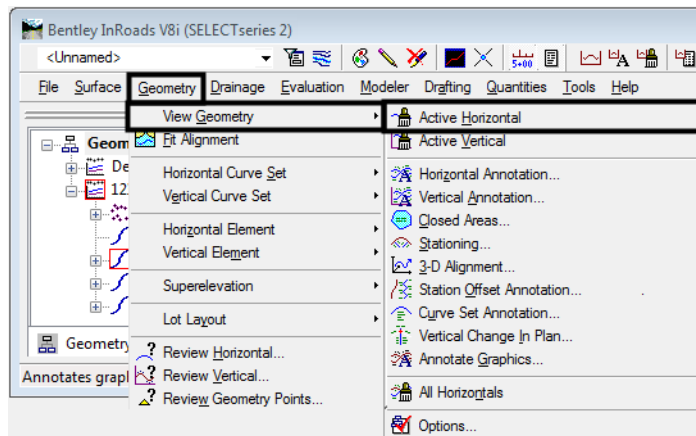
Bentley InRoads V8i (SELECTseries 2)

<Unnamed>

5+00

File Surface Geometry Drainage Evaluation Modeler Drafting Quantities Tools Help

Geom
De
12
Geometry
Annotates grapl

View Geometry
Fit Alignment
Horizontal Curve Set
Vertical Curve Set
Horizontal Element
Vertical Element
Superelevation
Lot Layout
Review Horizontal...
Review Vertical...
Review Geometry Points...

Active Horizontal
Active Vertical
Horizontal Annotation...
Vertical Annotation...
Closed Areas...
Stationing...
3-D Alignment...
Station Offset Annotation...
Curve Set Annotation...
Vertical Change In Plan...
Annotate Graphics...
All Horizontals
Options...